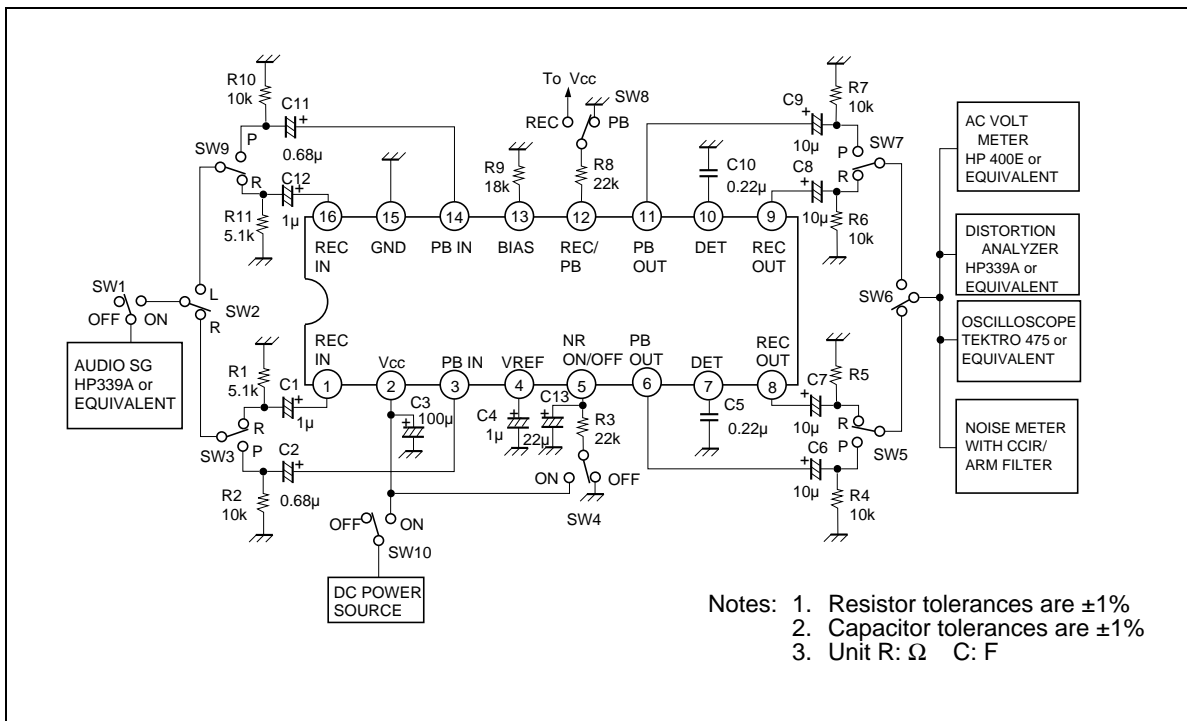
R10
10k
C11
0.68μ
P
SW9
R
C12
1μ
R11
5.1k
To Vcc
REC
SW8
PB
R9
18k
R8
22k
C9
10μ
R7
10k
P
SW7
C10
0.22μ
C8
R
10μ
R6
10k
AC VOLT METER HP 400E or EQUIVALENT

16 REC IN
15 GND
14 PB IN
13 BIAS
12 REC/PB
11 PB OUT
10 DET
9 REC OUT

DISTORTION ANALYZER HP339A or EQUIVALENT

SW1
OFF
ON
L
SW2
R
SW6

AUDIO SG HP339A or EQUIVALENT

1 REC IN
2 Vcc
3 PB IN
4 VREF
5 NR ON/OFF
6 PB OUT
7 DET
8 REC OUT

OSCILLOSCOPE TEKTRO 475 or EQUIVALENT

R1
5.1k
C1
1μ
R
SW3
P
C2
0.68μ
R2
10k
C3
100μ
C4
1μ
C13
22μ
R3
22k
ON
OFF
SW4
C5
0.22μ
C7
10μ
R5
R
SW5
C6
10μ
P
R4
10k

NOISE METER WITH CCIR/ ARM FILTER

OFF
ON
SW10
DC POWER SOURCE

Notes: 1. Resistor tolerances are ±1%
2. Capacitor tolerances are ±1%
3. Unit R: Ω C: F